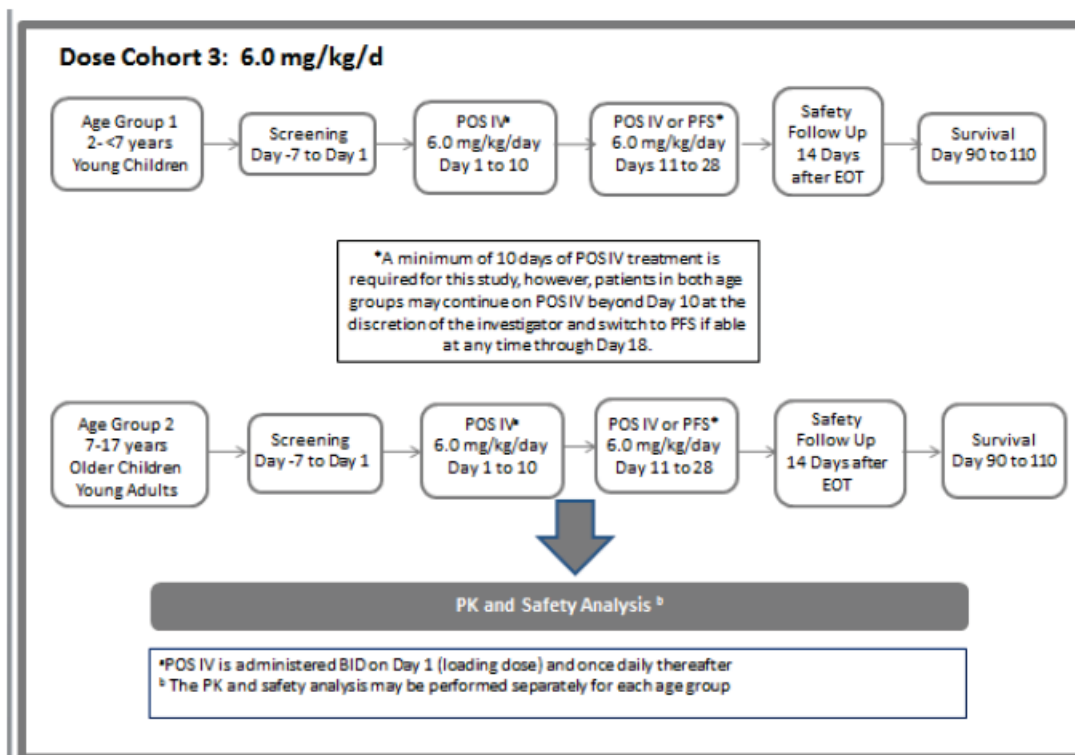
Dose Cohort 3: 6.0 mg/kg/d

Age Group 1
2- <7 years
Young Children

Screening
Day -7 to Day 1

POS IV$^a$
6.0 mg/kg/day
Day 1 to 10

POS IV or PFS*
6.0 mg/kg/day
Days 11 to 28

Safety
Follow Up
14 Days
after EOT

Survival
Day 90 to 110

*A minimum of 10 days of POS IV treatment is required for this study, however, patients in both age groups may continue on POS IV beyond Day 10 at the discretion of the investigator and switch to PFS if able at any time through Day 18.

Age Group 2
7-17 years
Older Children
Young Adults

Screening
Day -7 to Day 1

POS IV$^a$
6.0 mg/kg/day
Day 1 to 10

POS IV or PFS*
6.0 mg/kg/day
Day 11 to 28

Safety
Follow Up
14 Days after
EOT

Survival
Day 90 to 110

PK and Safety Analysis $^b$

$^a$POS IV is administered BID on Day 1 (loading dose) and once daily thereafter
$^b$ The PK and safety analysis may be performed separately for each age group